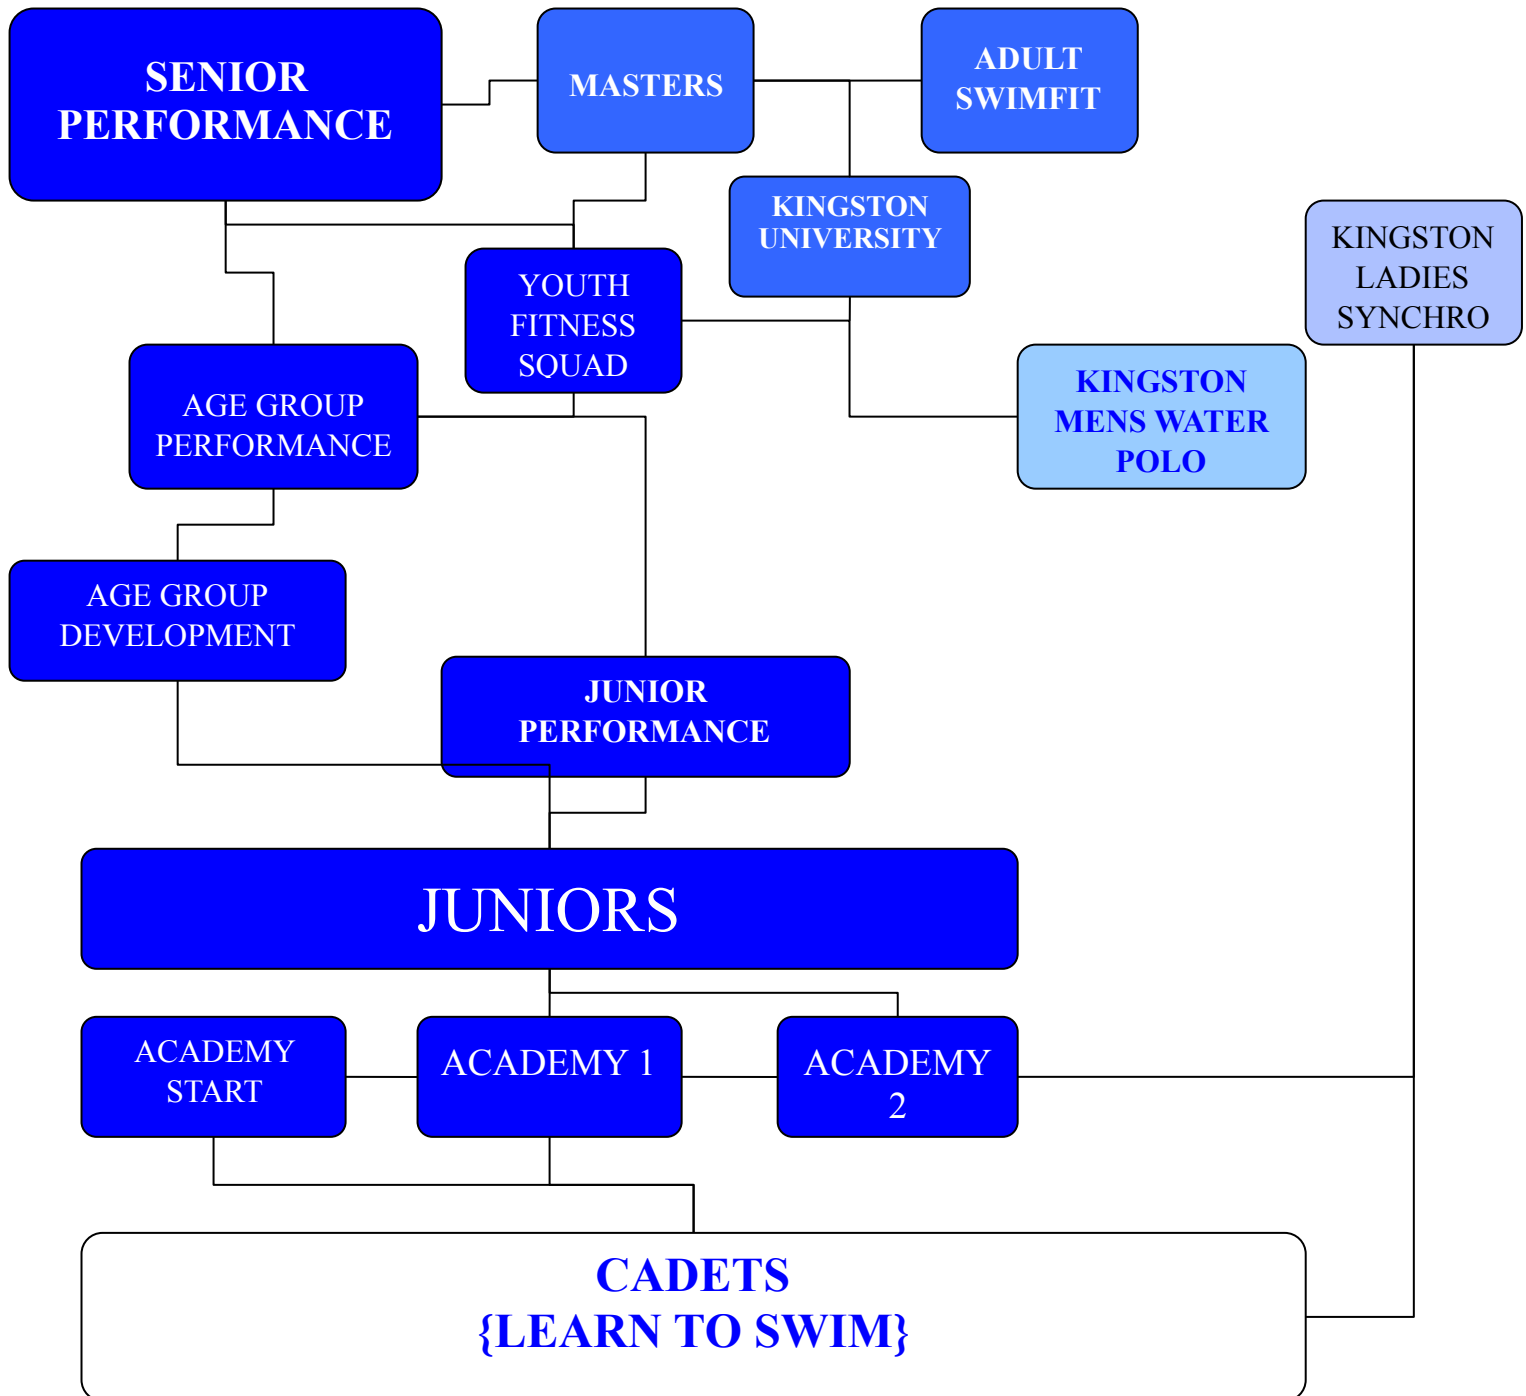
SENIOR PERFORMANCE

MASTERS

ADULT SWIMFIT

KINGSTON UNIVERSITY

KINGSTON LADIES SYNCHRO

YOUTH FITNESS SQUAD

AGE GROUP PERFORMANCE

KINGSTON MENS WATER POLO

AGE GROUP DEVELOPMENT

JUNIOR PERFORMANCE

JUNIORS

ACADEMY START

ACADEMY 1

ACADEMY 2

CADETS {LEARN TO SWIM}